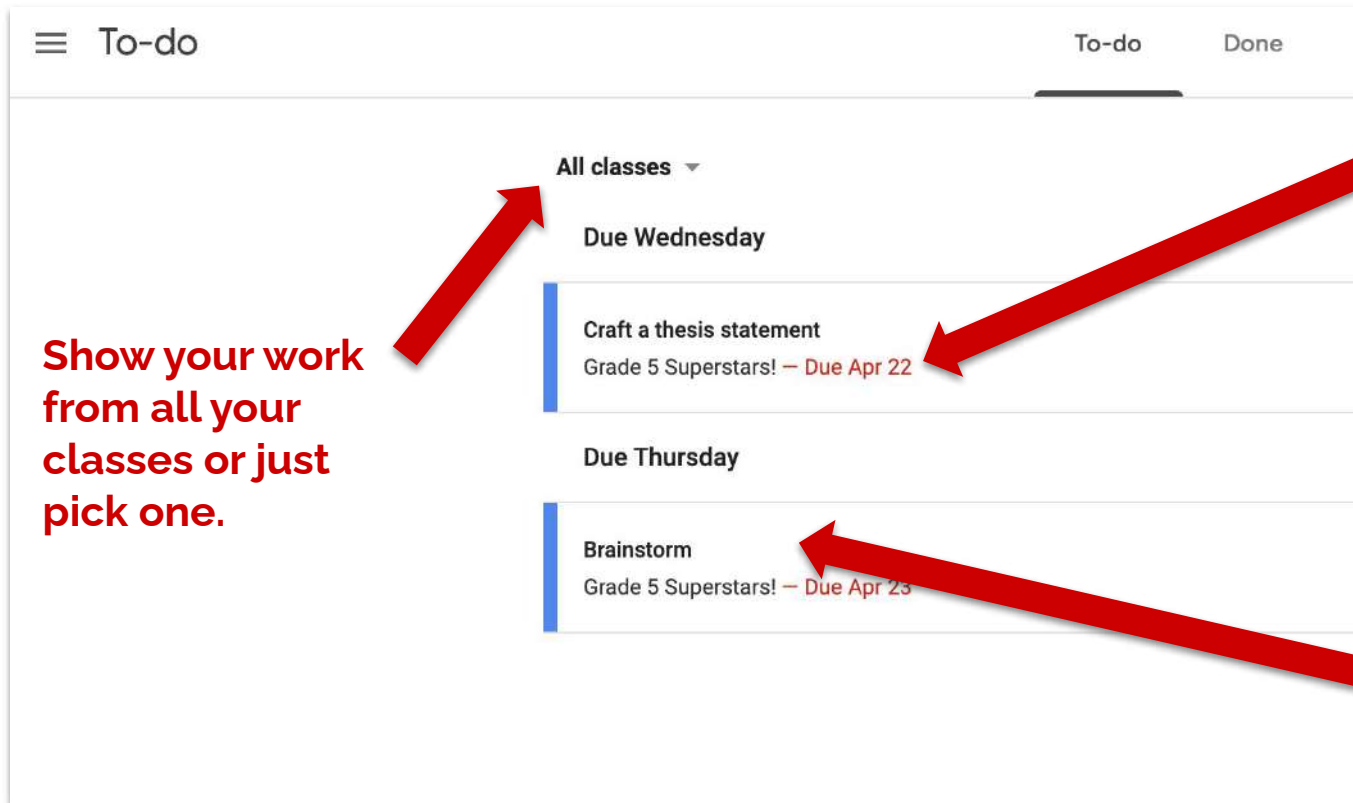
To-do

To-do Done

All classes

Due Wednesday

Craft a thesis statement
Grade 5 Superstars! — Due Apr 22

Due Thursday

Brainstorm
Grade 5 Superstars! — Due Apr 23

Show your work from all your classes or just pick one.